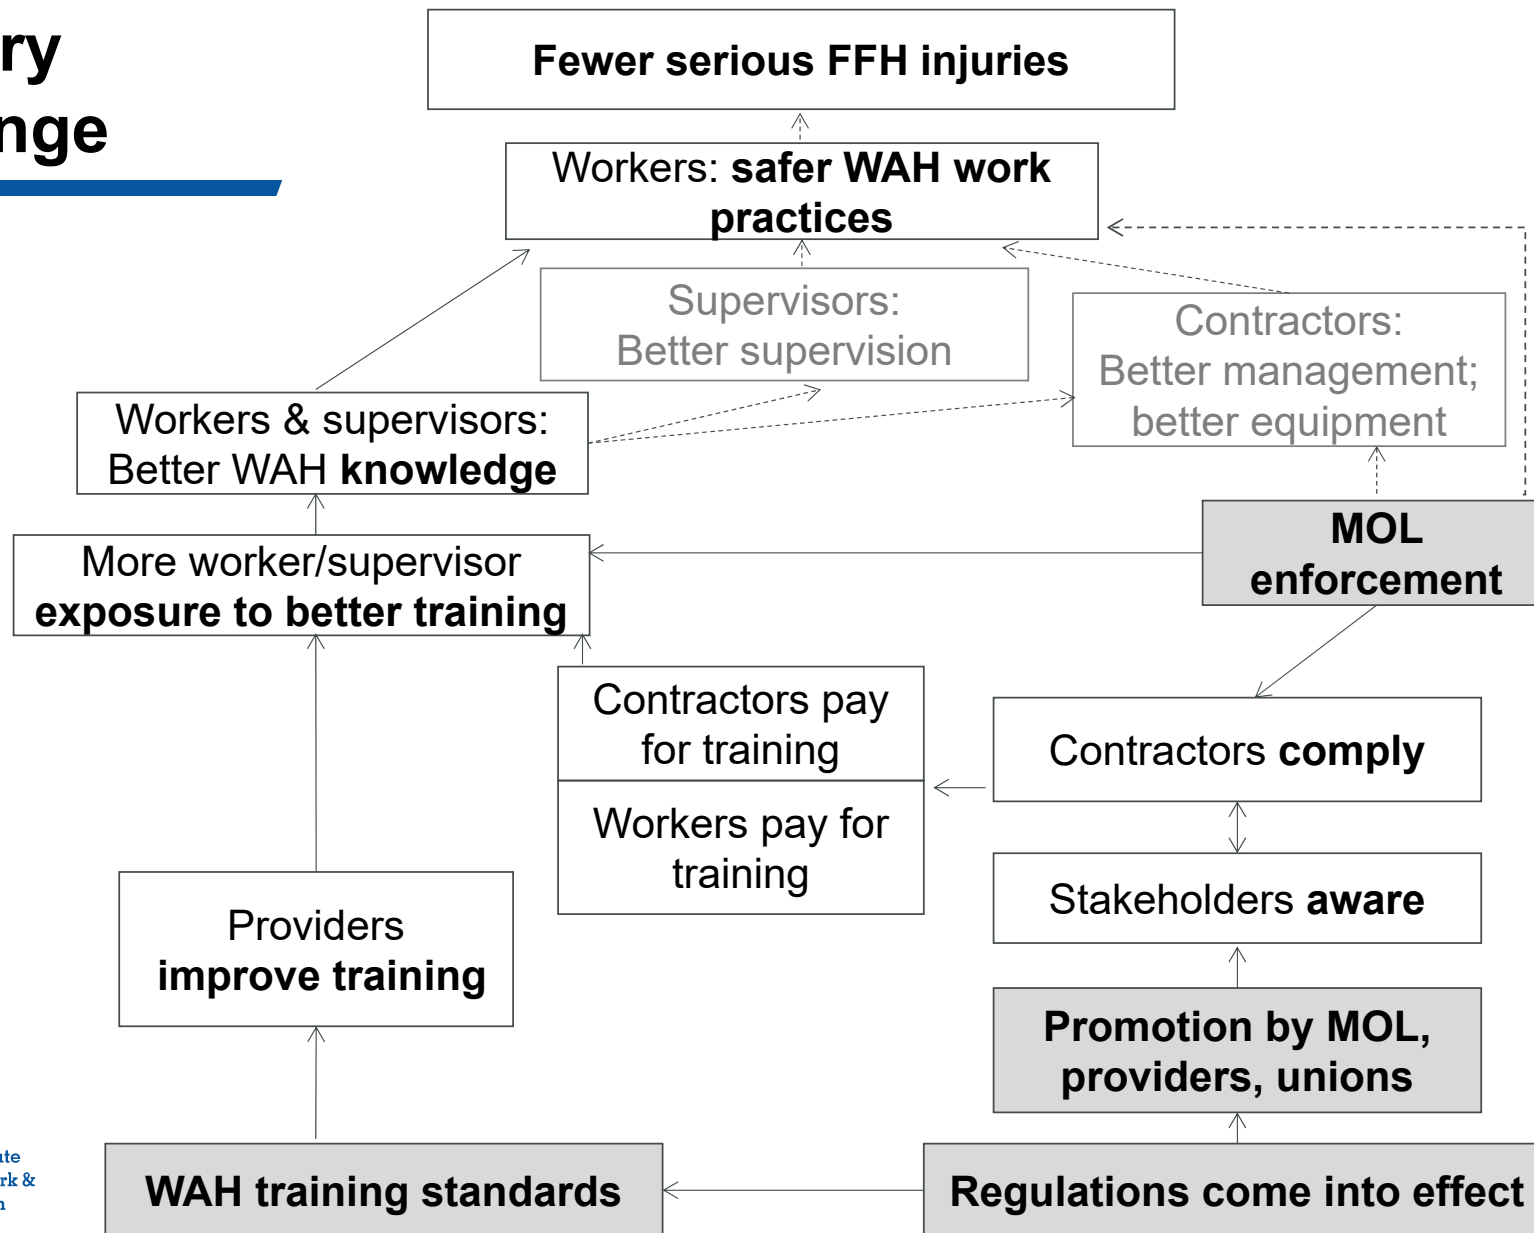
ry
nge

Fewer serious FFH injuries

Workers: **safer WAH work practices**

Supervisors: Better supervision

Contractors: Better management; better equipment

Workers & supervisors: Better WAH **knowledge**

MOL enforcement

More worker/supervisor **exposure to better training**

Contractors pay for training

Workers pay for training

Contractors **comply**

Stakeholders **aware**

Providers **improve training**

Promotion by MOL, providers, unions

WAH training standards

Regulations come into effect

ute
rk &
n